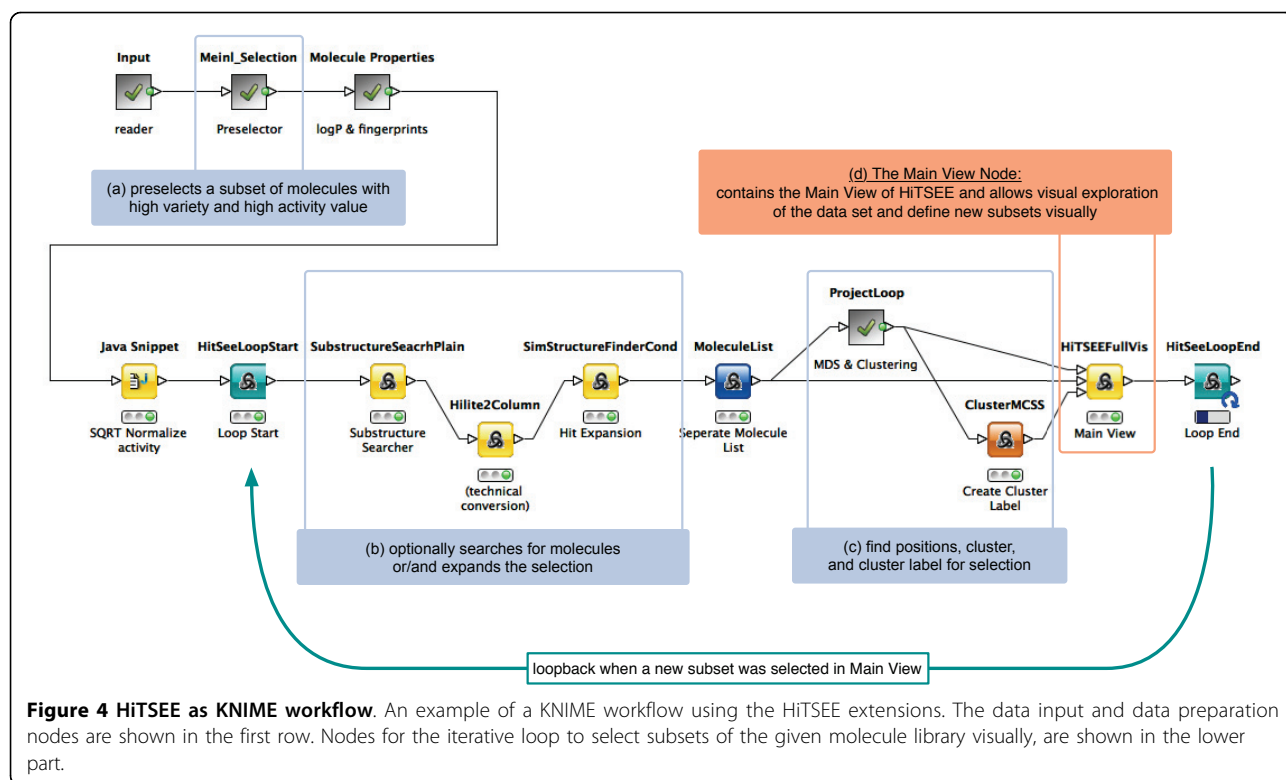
Input
reader

Meinl_Selection
Preselector

Molecule Properties
logP & fingerprints

(a) preselects a subset of molecules with high variety and high activity value

(d) The Main View Node:
contains the Main View of HiTSEE and allows visual exploration of the data set and define new subsets visually

Java Snippet
SQRT Normalize activity

HitSeeLoopStart
Loop Start

SubstructureSeacrhPlain
Substructure Searcher

Hilite2Column
(technical conversion)

SimStructureFinderCond
Hit Expansion

MoleculeList
Seperate Molecule List

ProjectLoop
MDS & Clustering

ClusterMCSS
Create Cluster Label

HiTSEEFullVis
Main View

HitSeeLoopEnd
Loop End

(b) optionally searches for molecules or/and expands the selection

(c) find positions, cluster, and cluster label for selection

loopback when a new subset was selected in Main View

**Figure 4 HiTSEE as KNIME workflow**. An example of a KNIME workflow using the HiTSEE extensions. The data input and data preparation nodes are shown in the first row. Nodes for the iterative loop to select subsets of the given molecule library visually, are shown in the lower part.